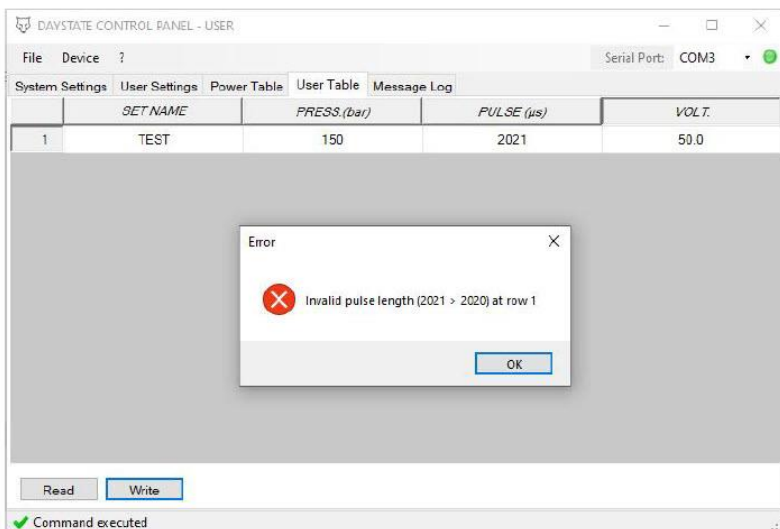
DAYSTATE CONTROL PANEL - USER

File Device ?

Serial Port: COM3

System Settings User Settings Power Table User Table Message Log

| | SET NAME | PRESS.(bar) | PULSE (µs) | VOLT. |
|---|---|---|---|---|
| 1 | TEST | 150 | 2021 | 50.0 |

Error

Invalid pulse length (2021 > 2020) at row 1

OK

Read Write

Command executed